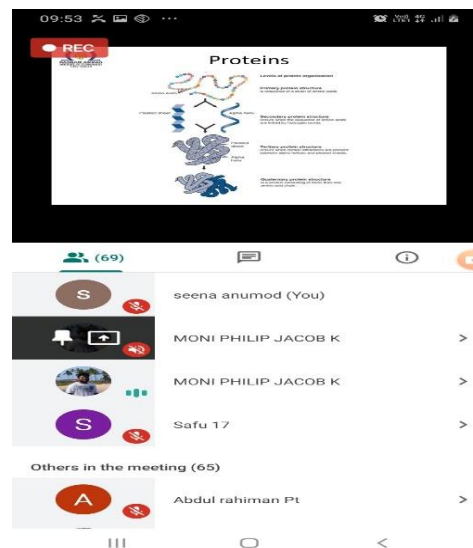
09:53

REC

Proteins

Levels of protein organization

Primary protein structure

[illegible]

Secondary protein structure

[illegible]

Tertiary protein structure

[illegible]

Quaternary protein structure

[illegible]

(69)

S seena anumod (You)

MONI PHILIP JACOB K

MONI PHILIP JACOB K

S Safu 17

Others in the meeting (65)

A Abdul rahiman Pt